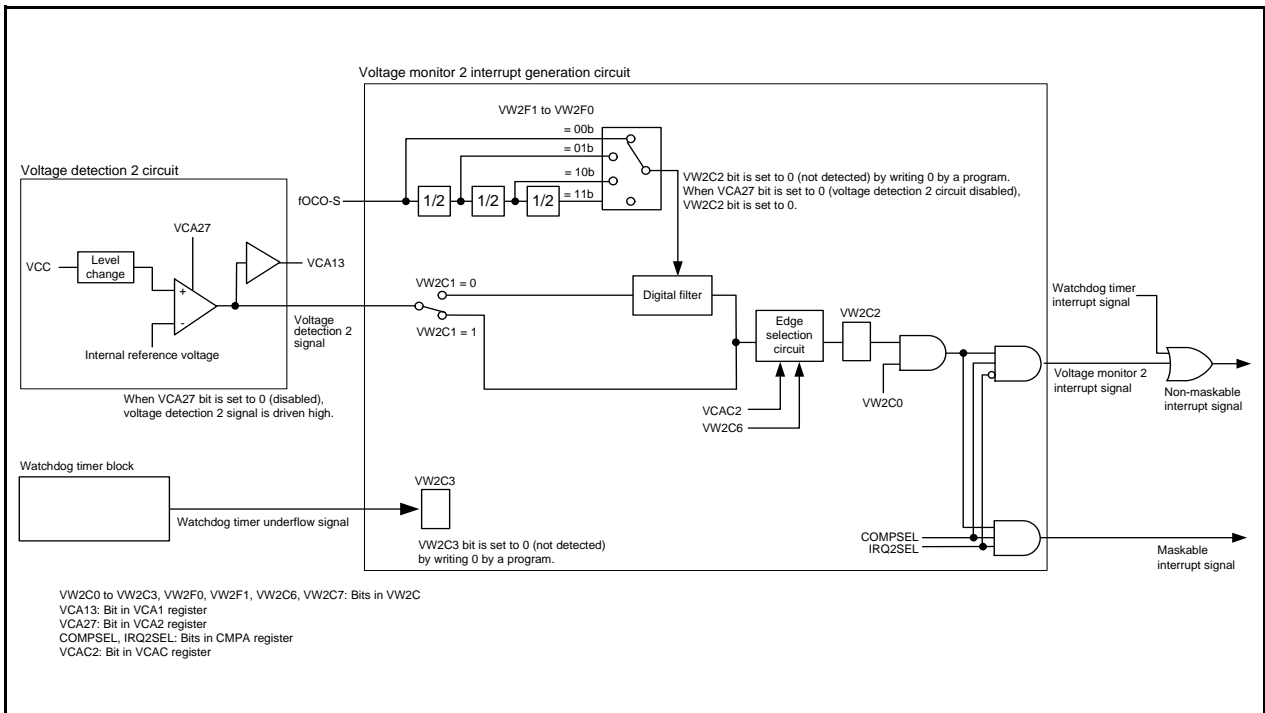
Voltage monitor 2 interrupt generation circuit

VW2F1 to VW2F0

= 00b

= 01b

= 10b

= 11b

Voltage detection 2 circuit

fOCO-S

1/2

1/2

1/2

VW2C2 bit is set to 0 (not detected) by writing 0 by a program. When VCA27 bit is set to 0 (voltage detection 2 circuit disabled), VW2C2 bit is set to 0.

VCA27

VCC

Level change

+

-

VCA13

Internal reference voltage

Voltage detection 2 signal

VW2C1 = 0

VW2C1 = 1

Digital filter

Edge selection circuit

VW2C2

Watchdog timer interrupt signal

Voltage monitor 2 interrupt signal

Non-maskable interrupt signal

VW2C0

When VCA27 bit is set to 0 (disabled), voltage detection 2 signal is driven high.

VCAC2

VW2C6

Watchdog timer block

VW2C3

Watchdog timer underflow signal

VW2C3 bit is set to 0 (not detected) by writing 0 by a program.

COMPSEL

IRQ2SEL

Maskable interrupt signal

VW2C0 to VW2C3, VW2F0, VW2F1, VW2C6, VW2C7: Bits in VW2C
VCA13: Bit in VCA1 register
VCA27: Bit in VCA2 register
COMPSEL, IRQ2SEL: Bits in CMPA register
VCAC2: Bit in VCAC register